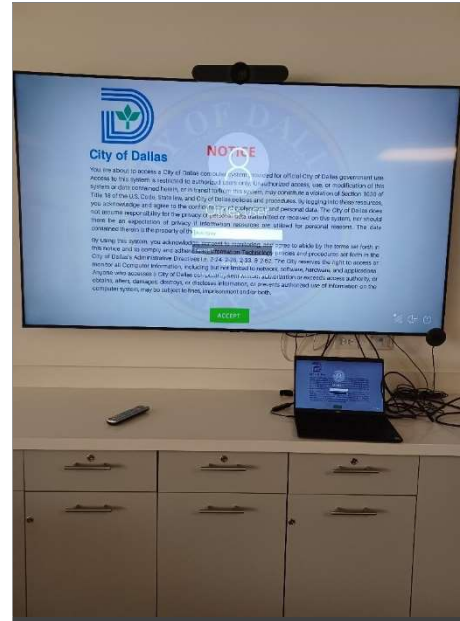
City of Dallas

NOTICE

You are about to access a City of Dallas computer system provided for official City of Dallas government use. Access to this system is restricted to authorized users only. Unauthorized access, use, or modification of this system or data contained herein, or in transit to/from this system, may constitute a violation of Section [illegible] of Title 18 of the U.S. Code, State law, and City of Dallas policies and procedures. By logging into these resources, you acknowledge and agree to the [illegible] and personal data. The City of Dallas does not assume responsibility for the privacy of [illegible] transmitted or received on this system, nor should there be an expectation of privacy in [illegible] resources are utilized for personal reasons. The data contained therein is the property of th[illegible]

By using this system, you acknowledge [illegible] monitoring, and agree to abide by the terms set forth in this notice and to comply with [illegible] Information Technology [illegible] and procedures set forth in the City of Dallas' Administrative Directives i.e. 2-24, 2-28, 2-33, & 2-62. The City reserves the right to access or monitor all Computer Information, including but not limited to network, software, hardware, and applications. Anyone who accesses a City of Dallas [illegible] authorization or exceeds access authority, or obtains, alters, damages, destroys, or discloses information, or prevents authorized use of information on the computer system, may be subject to fines, imprisonment and/or both.

ACCEPT